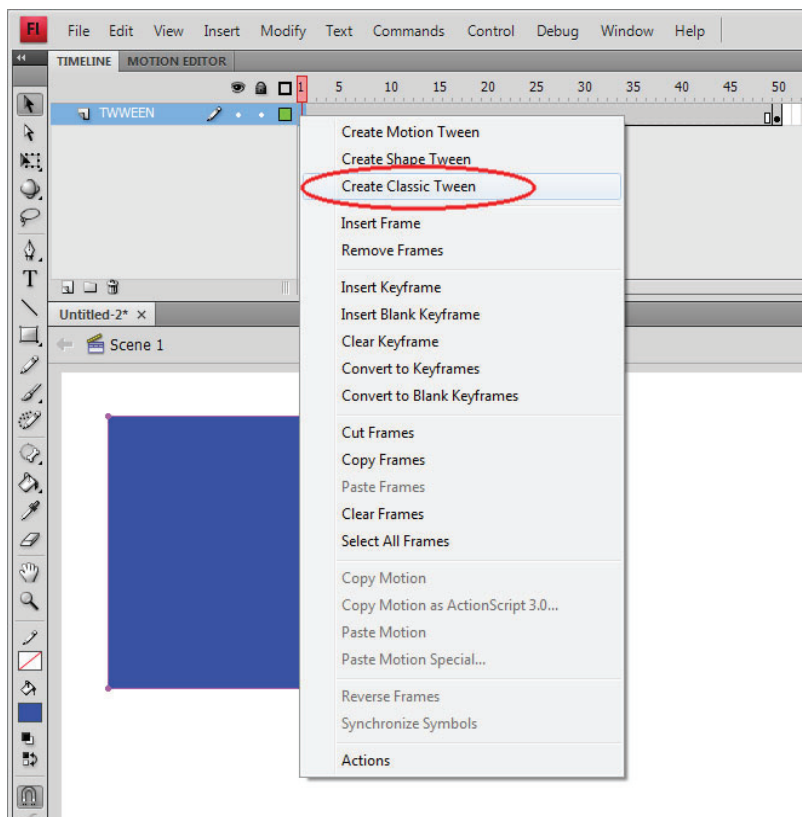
Fl File Edit View Insert Modify Text Commands Control Debug Window Help

TIMELINE MOTION EDITOR

1 5 10 15 20 25 30 35 40 45 50

TWWEEN

Untitled-2* ×

Scene 1

Create Motion Tween
Create Shape Tween
Create Classic Tween

Insert Frame
Remove Frames

Insert Keyframe
Insert Blank Keyframe
Clear Keyframe
Convert to Keyframes
Convert to Blank Keyframes

Cut Frames
Copy Frames
Paste Frames
Clear Frames
Select All Frames

Copy Motion
Copy Motion as ActionScript 3.0...
Paste Motion
Paste Motion Special...

Reverse Frames
Synchronize Symbols

Actions